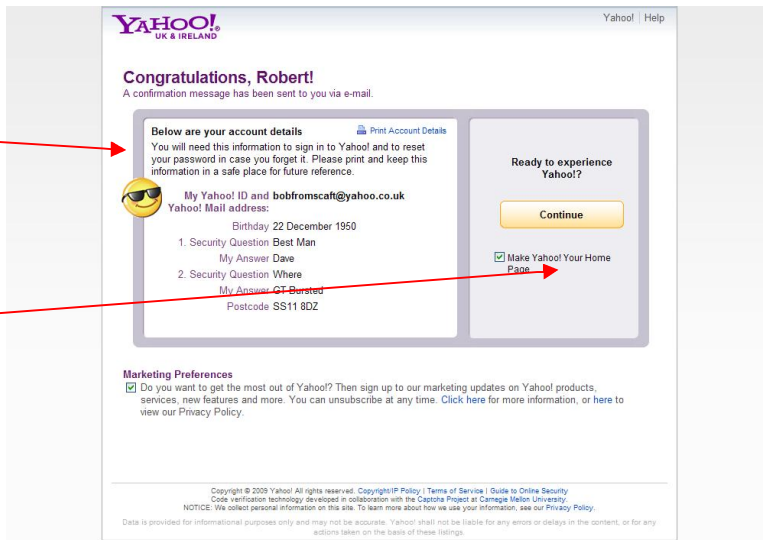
YAHOO!
UK & IRELAND

Yahoo! | Help

Congratulations, Robert!
A confirmation message has been sent to you via e-mail.

Below are your account details
Print Account Details
You will need this information to sign in to Yahoo! and to reset your password in case you forget it. Please print and keep this information in a safe place for future reference.

| | |
|---|---|
| My Yahoo! ID and Yahoo! Mail address: | bobfromscaft@yahoo.co.uk |
| Birthday | 22 December 1950 |
| 1. Security Question | Best Man |
| My Answer | Dave |
| 2. Security Question | Where |
| My Answer | GT Bursted |
| Postcode | SS11 8DZ |

Ready to experience Yahoo!?

Continue

Make Yahoo! Your Home Page

Marketing Preferences
Do you want to get the most out of Yahoo!? Then sign up to our marketing updates on Yahoo! products, services, new features and more. You can unsubscribe at any time. Click here for more information, or here to view our Privacy Policy.

Copyright © 2009 Yahoo! All rights reserved. Copyright/IP Policy | Terms of Service | Guide to Online Security
Code verification technology developed in collaboration with the Captcha Project at Carnegie Mellon University.
NOTICE: We collect personal information on this site. To learn more about how we use your information, see our Privacy Policy.

Data is provided for informational purposes only and may not be accurate. Yahoo! shall not be liable for any errors or delays in the content, or for any actions taken on the basis of these listings.